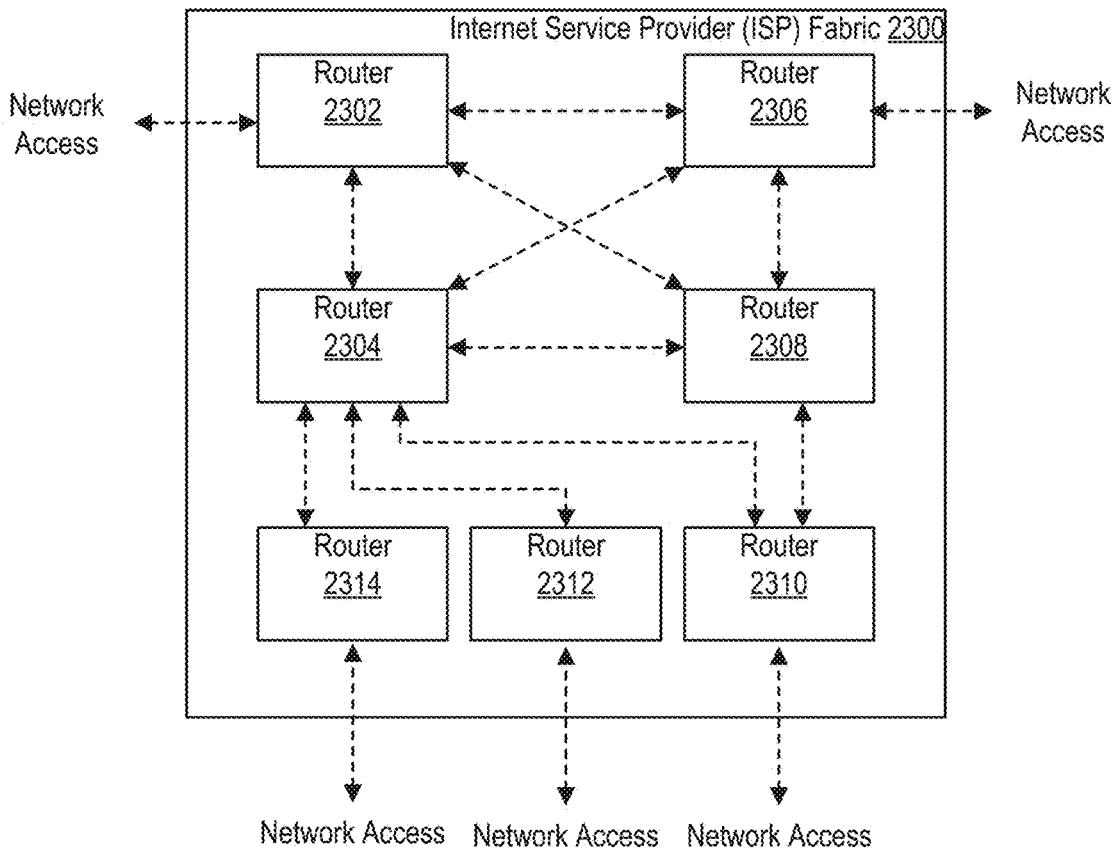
Internet Service Provider (ISP) Fabric 2300

Network Access

Router 2302

Router 2306

Network Access

Router 2304

Router 2308

Router 2314

Router 2312

Router 2310

Network Access

Network Access

Network Access